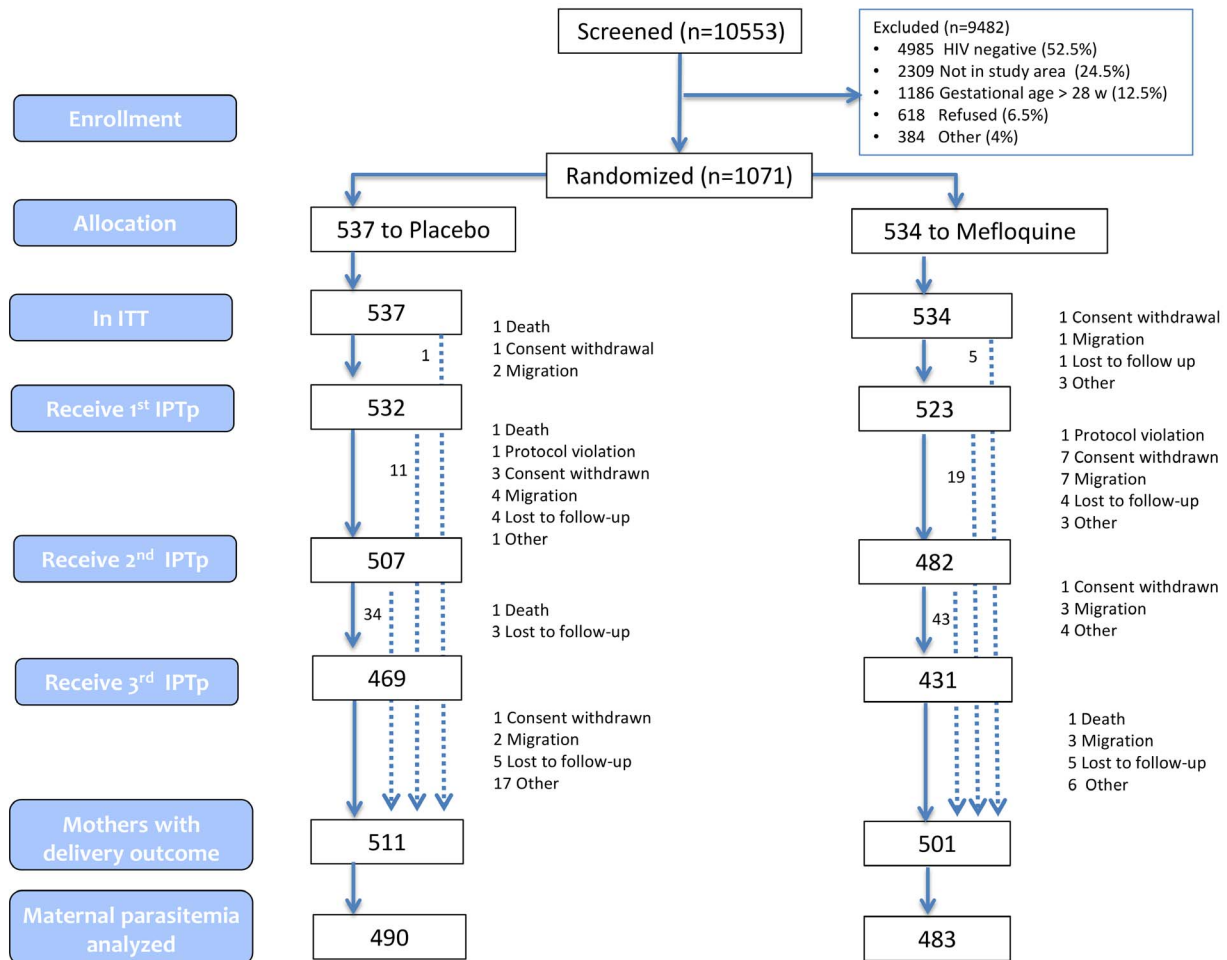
Screened (n=10553)

Excluded (n=9482)
• 4985 HIV negative (52.5%)
• 2309 Not in study area (24.5%)
• 1186 Gestational age > 28 w (12.5%)
• 618 Refused (6.5%)
• 384 Other (4%)

Enrollment

Randomized (n=1071)

Allocation

537 to Placebo

534 to Mefloquine

In ITT

537

1 Death
1 Consent withdrawal
2 Migration

1

534

1 Consent withdrawal
1 Migration
1 Lost to follow up
3 Other

5

Receive 1$^{st}$ IPTp

532

1 Death
1 Protocol violation
3 Consent withdrawn
4 Migration
4 Lost to follow-up
1 Other

11

523

1 Protocol violation
7 Consent withdrawn
7 Migration
4 Lost to follow-up
3 Other

19

Receive 2$^{nd}$ IPTp

507

34

1 Death
3 Lost to follow-up

482

1 Consent withdrawn
3 Migration
4 Other

43

Receive 3$^{rd}$ IPTp

469

1 Consent withdrawn
2 Migration
5 Lost to follow-up
17 Other

431

1 Death
3 Migration
5 Lost to follow-up
6 Other

Mothers with delivery outcome

511

501

Maternal parasitemia analyzed

490

483